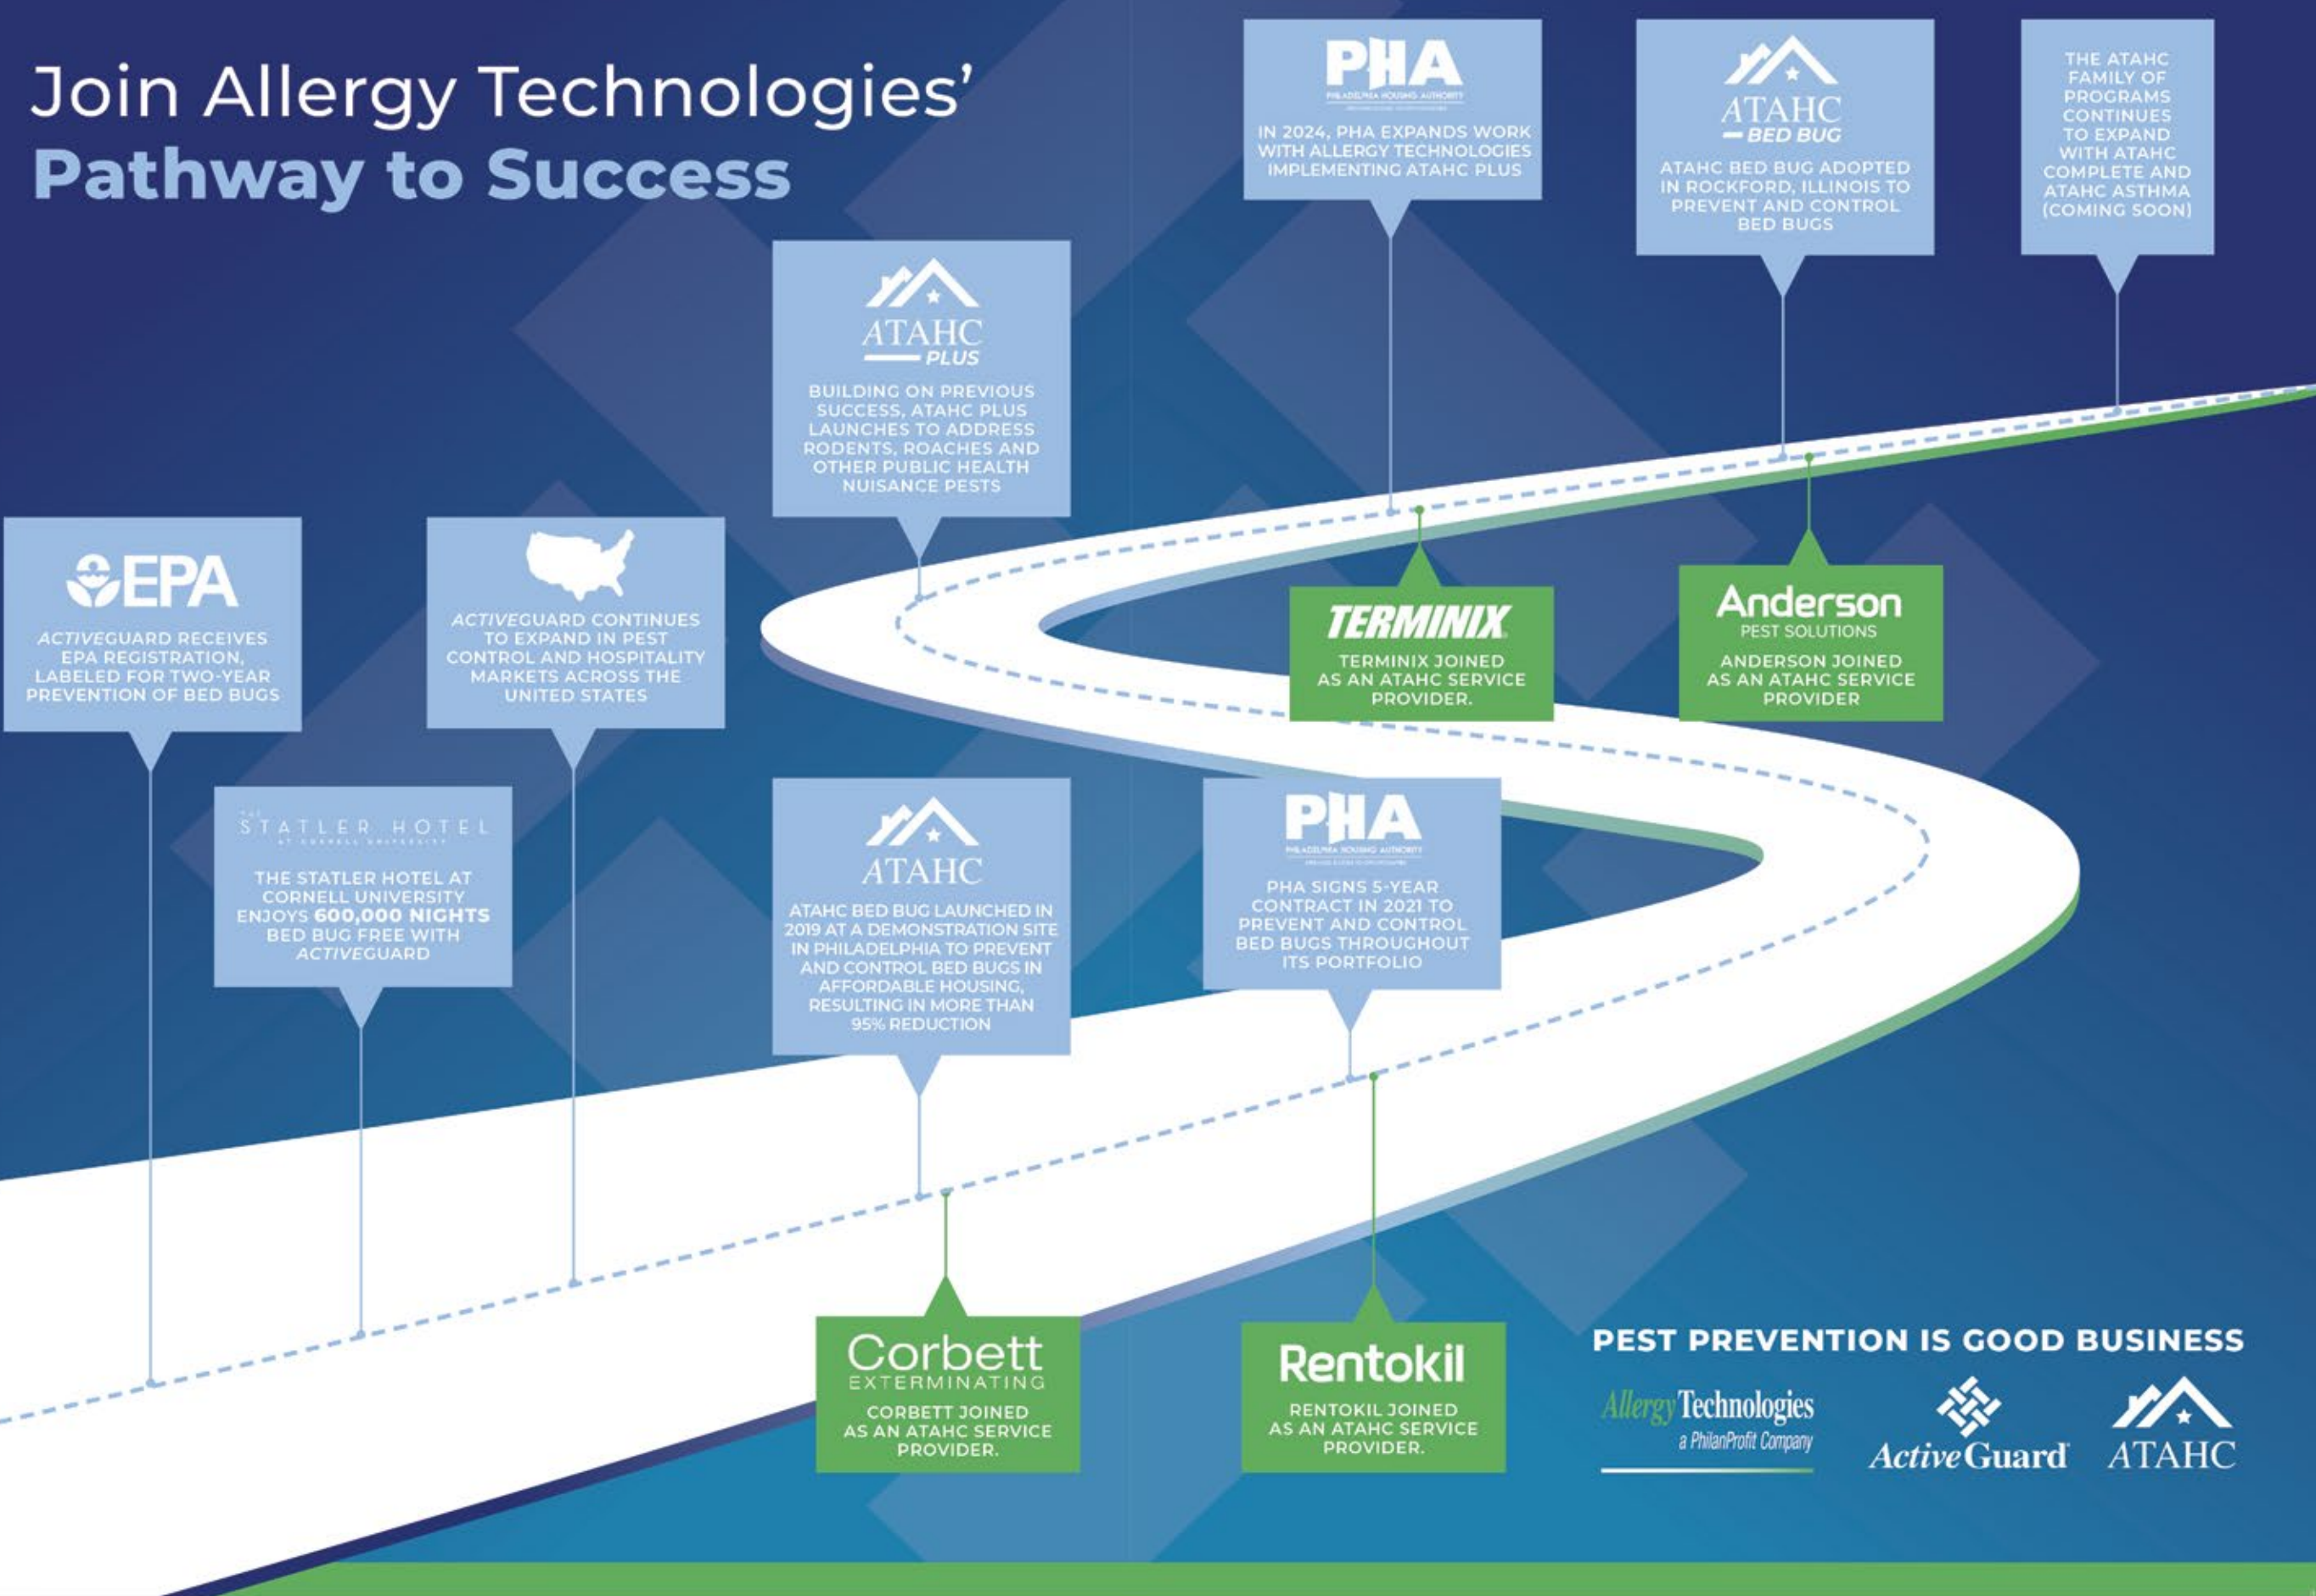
Join Allergy Technologies'
Pathway to Success

EPA
ACTIVEGUARD RECEIVES EPA REGISTRATION, LABELED FOR TWO-YEAR PREVENTION OF BED BUGS

STATLER HOTEL
AT CORNELL UNIVERSITY
THE STATLER HOTEL AT CORNELL UNIVERSITY ENJOYS 600,000 NIGHTS BED BUG FREE WITH ACTIVEGUARD

ACTIVEGUARD CONTINUES TO EXPAND IN PEST CONTROL AND HOSPITALITY MARKETS ACROSS THE UNITED STATES

ATAHC
ATAHC BED BUG LAUNCHED IN 2019 AT A DEMONSTRATION SITE IN PHILADELPHIA TO PREVENT AND CONTROL BED BUGS IN AFFORDABLE HOUSING, RESULTING IN MORE THAN 95% REDUCTION

Corbett
EXTERMINATING
CORBETT JOINED AS AN ATAHC SERVICE PROVIDER.

ATAHC
PLUS
BUILDING ON PREVIOUS SUCCESS, ATAHC PLUS LAUNCHES TO ADDRESS RODENTS, ROACHES AND OTHER PUBLIC HEALTH NUISANCE PESTS

PHA
PHILADELPHIA HOUSING AUTHORITY
PHA SIGNS 5-YEAR CONTRACT IN 2021 TO PREVENT AND CONTROL BED BUGS THROUGHOUT ITS PORTFOLIO

Rentokil
RENTOKIL JOINED AS AN ATAHC SERVICE PROVIDER.

PHA
PHILADELPHIA HOUSING AUTHORITY
IN 2024, PHA EXPANDS WORK WITH ALLERGY TECHNOLOGIES IMPLEMENTING ATAHC PLUS

TERMINIX
TERMINIX JOINED AS AN ATAHC SERVICE PROVIDER.

ATAHC
BED BUG
ATAHC BED BUG ADOPTED IN ROCKFORD, ILLINOIS TO PREVENT AND CONTROL BED BUGS

Anderson
PEST SOLUTIONS
ANDERSON JOINED AS AN ATAHC SERVICE PROVIDER

THE ATAHC FAMILY OF PROGRAMS CONTINUES TO EXPAND WITH ATAHC COMPLETE AND ATAHC ASTHMA (COMING SOON)

PEST PREVENTION IS GOOD BUSINESS
Allergy Technologies
a PhilanProfit Company
ActiveGuard
ATAHC